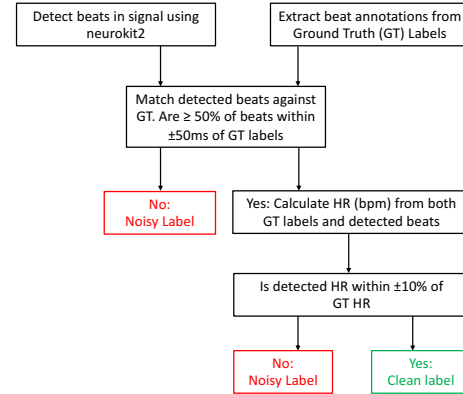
Detect beats in signal using neurokit2

Extract beat annotations from Ground Truth (GT) Labels

Match detected beats against GT. Are ≥ 50% of beats within ±50ms of GT labels

No: Noisy Label

Yes: Calculate HR (bpm) from both GT labels and detected beats

Is detected HR within ±10% of GT HR

No: Noisy Label

Yes: Clean label